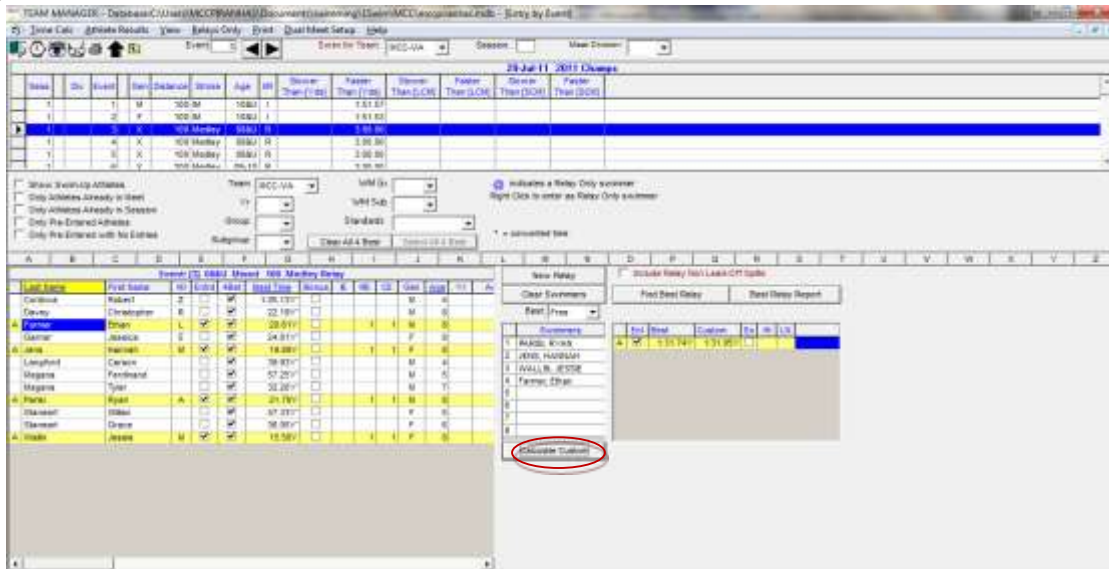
TEAM MANAGER - Database:C:\Users\MCC\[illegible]\Documents\swimming\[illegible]\MCC\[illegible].mdb - [Entry by Event]

Time Calc Athlete Results View Relays Only Print Dual Meet Setup Help

Event 3 | Entries for Team MCC-VA | Season | Meet Division

29-Jul-11 2011 Champs

| Sess | Div | Event | Gen | Distance | Stroke | Age | I/R | Slower Than (Yds) | Faster Than (Yds) | Slower Than (LCM) | Faster Than (LCM) | Slower Than (SCM) | Faster Than (SCM) |
|---|---|---|---|---|---|---|---|---|---|---|---|---|---|
| 1 | | 1 | M | 100 | IM | 10&U | I | | 1:51.57 | | | | |
| 1 | | 2 | F | 100 | IM | 10&U | I | | 1:51.03 | | | | |
| 1 | | 3 | X | 100 | Medley | 08&U | R | | 3:00.00 | | | | |
| 1 | | 4 | X | 100 | Medley | 08&U | R | | 3:00.00 | | | | |
| 1 | | 5 | X | 100 | Medley | 08&U | R | | 3:00.00 | | | | |

Show Swim-Up Athletes
Only Athletes Already in Meet
Only Athletes Already in Season
Only Pre-Entered Athletes
Only Pre-Entered with No Entries

Team MCC-VA
Group
Subgroup
WM Gr
WM Sub
Standards
Clear All 4 Best | Select All 4 Best

indicates a Relay Only swimmer
Right Click to enter as Relay Only swimmer
* = converted time

Event (3) 08&U Mixed 100 Medley Relay

| Last Name | First Name | Rl | Entrd | Alter | Best Time | Bonus | Gen | Age |
|---|---|---|---|---|---|---|---|---|
| Cardova | Robert | Z | | ✓ | 1:05.13Y | | M | |
| Davey | Christopher | E | | ✓ | 22.16Y | | M | |
| A Farmer | Ethan | L | ✓ | ✓ | 20.01Y | | M | 8 |
| Garner | Jessica | S | | ✓ | 24.81Y | | F | |
| A Jens | Hannah | M | ✓ | ✓ | 19.88Y | | F | 8 |
| Langford | Carson | | | ✓ | 39.83Y | | M | |
| Magana | Ferdinand | | | ✓ | 57.25Y | | M | |
| Magana | Tyler | | | ✓ | 32.20Y | | M | |
| A Parks | Ryan | A | ✓ | ✓ | 21.78Y | | M | 8 |
| Stewart | Gillian | | | ✓ | 37.31Y | | F | |
| Stewart | Grace | | | ✓ | 36.96Y | | F | |
| A Wallin | Jessie | M | ✓ | ✓ | 15.58Y | | M | 8 |

New Relay
Clear Swimmers
Best Free
Include Relay Non Lead-Off Splits
Find Best Relay | Best Relay Report

Swimmers
1 PARKS, RYAN
2 JENS, HANNAH
3 WALLIN, JESSIE
4 Farmer, Ethan

Calculate Custom

| | Ent | Best | Custom | Ex | W | LS |
|---|---|---|---|---|---|---|
| A | ✓ | 1:31.74Y | 1:31.85Y | | | |